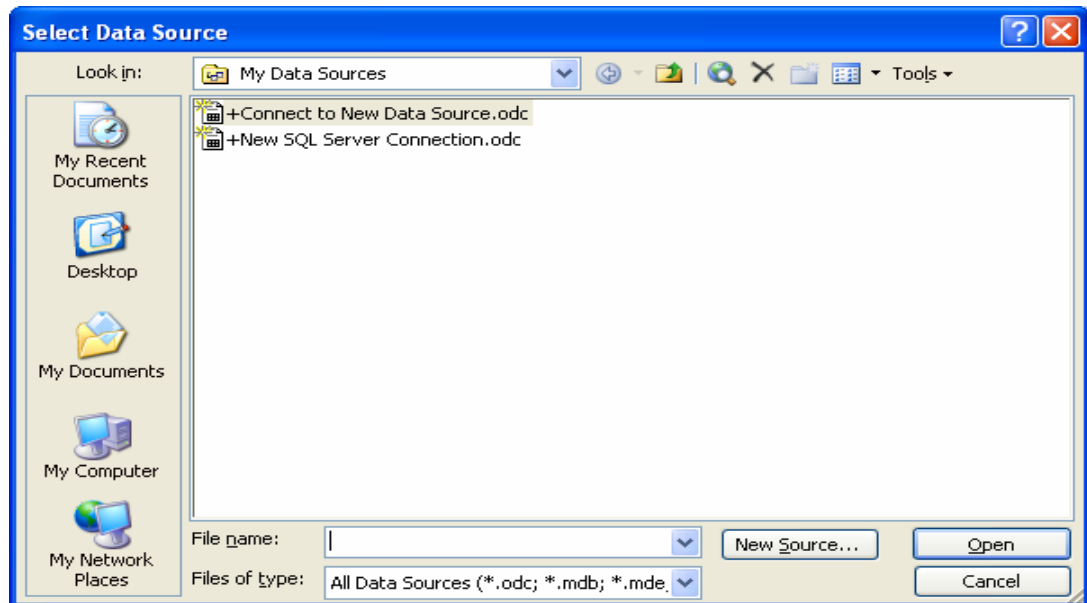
Select Data Source

Look in: My Data Sources

Tools

+Connect to New Data Source.odc
+New SQL Server Connection.odc

My Recent Documents

Desktop

My Documents

My Computer

My Network Places

File name:

Files of type: All Data Sources (*.odc; *.mdb; *.mde,

New Source...

Open

Cancel